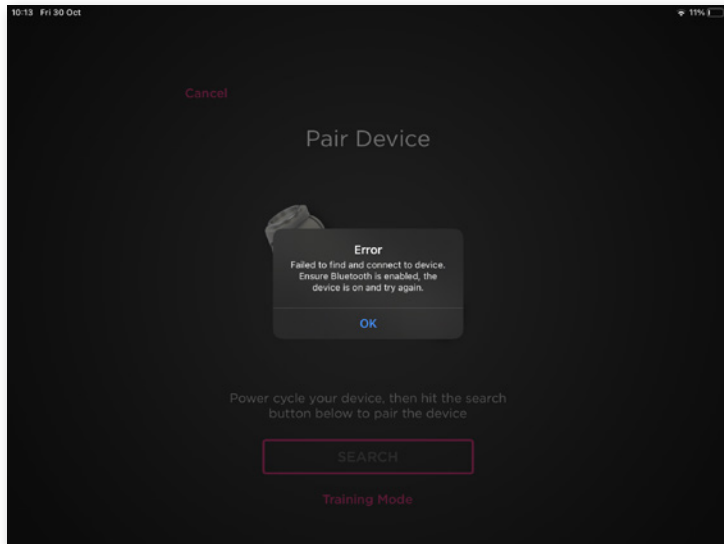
10:13 Fri 30 Oct

11%

Cancel

Pair Device

Error

Failed to find and connect to device. Ensure Bluetooth is enabled, the device is on and try again.

OK

Power cycle your device, then hit the search button below to pair the device

SEARCH

Training Mode